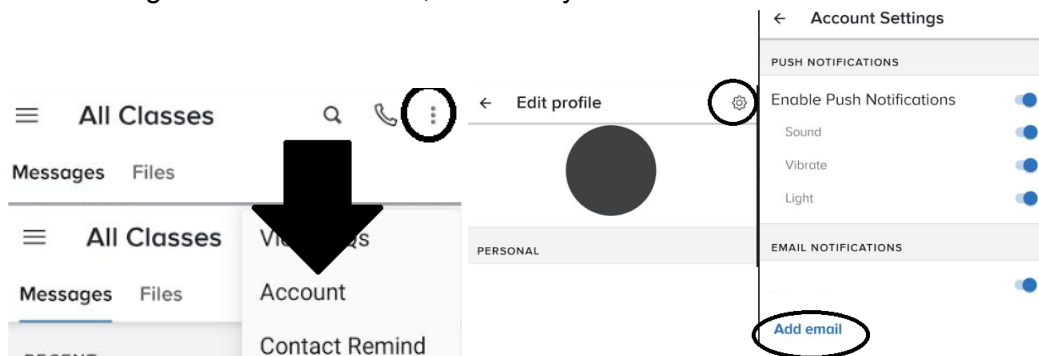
All Classes

Messages Files

All Classes

Messages Files

Vi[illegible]Qs

Account

Contact Remind

Edit profile

PERSONAL

Account Settings

PUSH NOTIFICATIONS

Enable Push Notifications

Sound

Vibrate

Light

EMAIL NOTIFICATIONS

Add email